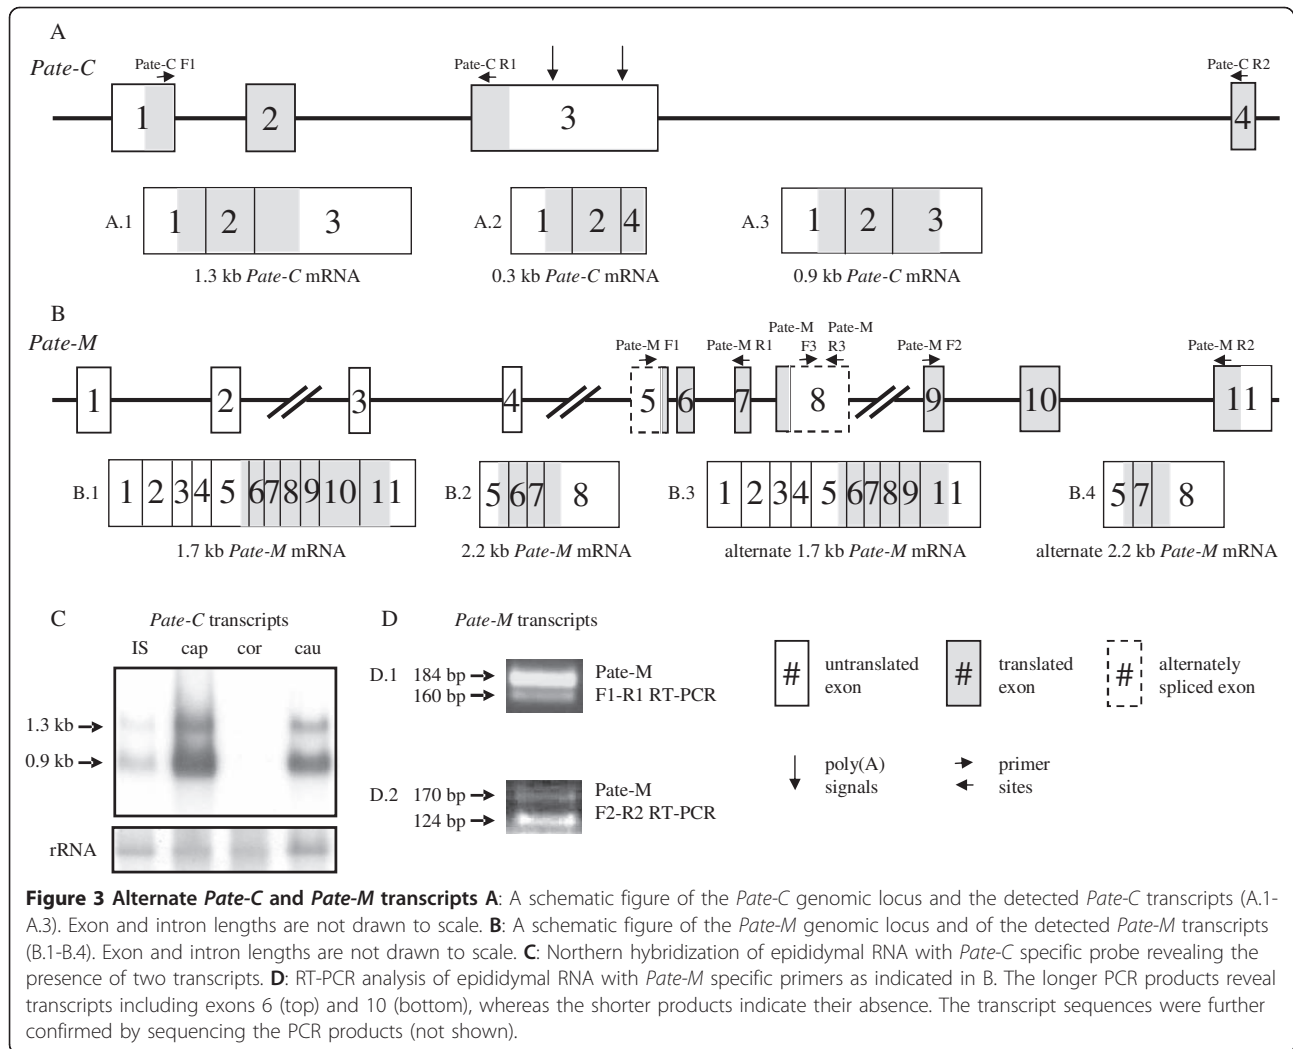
A

Pate-C

Pate-C F1

Pate-C R1

Pate-C R2

1 2 3 4

A.1 1 2 3

1.3 kb Pate-C mRNA

A.2 1 2 4

0.3 kb Pate-C mRNA

A.3 1 2 3

0.9 kb Pate-C mRNA

B

Pate-M

Pate-M F1

Pate-M R1

Pate-M F3

Pate-M R3

Pate-M F2

Pate-M R2

1 2 3 4 5 6 7 8 9 10 11

B.1 1 2 3 4 5 6 7 8 9 10 11

1.7 kb Pate-M mRNA

B.2 5 6 7 8

2.2 kb Pate-M mRNA

B.3 1 2 3 4 5 6 7 8 9 11

alternate 1.7 kb Pate-M mRNA

B.4 5 7 8

alternate 2.2 kb Pate-M mRNA

C

Pate-C transcripts

IS cap cor cau

1.3 kb

0.9 kb

rRNA

D

Pate-M transcripts

D.1 184 bp 160 bp Pate-M F1-R1 RT-PCR

D.2 170 bp 124 bp Pate-M F2-R2 RT-PCR

# untranslated exon

# translated exon

# alternately spliced exon

poly(A) signals

primer sites

**Figure 3 Alternate Pate-C and Pate-M transcripts A**: A schematic figure of the Pate-C genomic locus and the detected Pate-C transcripts (A.1-A.3). Exon and intron lengths are not drawn to scale. **B**: A schematic figure of the Pate-M genomic locus and of the detected Pate-M transcripts (B.1-B.4). Exon and intron lengths are not drawn to scale. **C**: Northern hybridization of epididymal RNA with Pate-C specific probe revealing the presence of two transcripts. **D**: RT-PCR analysis of epididymal RNA with Pate-M specific primers as indicated in B. The longer PCR products reveal transcripts including exons 6 (top) and 10 (bottom), whereas the shorter products indicate their absence. The transcript sequences were further confirmed by sequencing the PCR products (not shown).